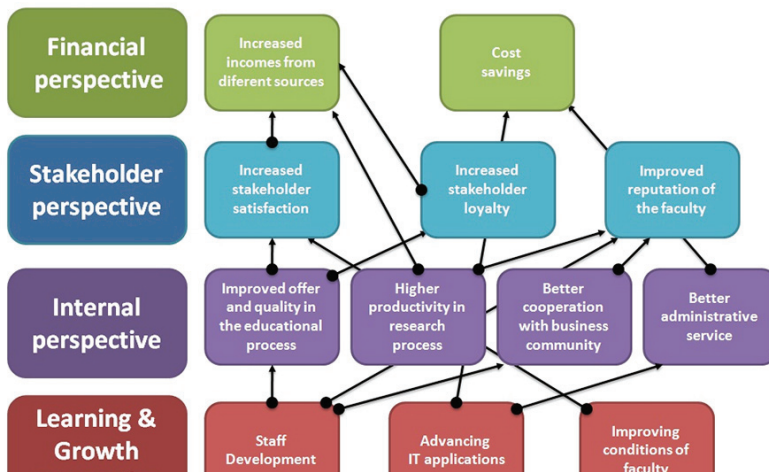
Financial perspective

Increased incomes from different sources

Cost savings

Stakeholder perspective

Increased stakeholder satisfaction

Increased stakeholder loyalty

Improved reputation of the faculty

Internal perspective

Improved offer and quality in the educational process

Higher productivity in research process

Better cooperation with business community

Better administrative service

Learning & Growth

Staff Development

Advancing IT applications

Improving conditions of faculty